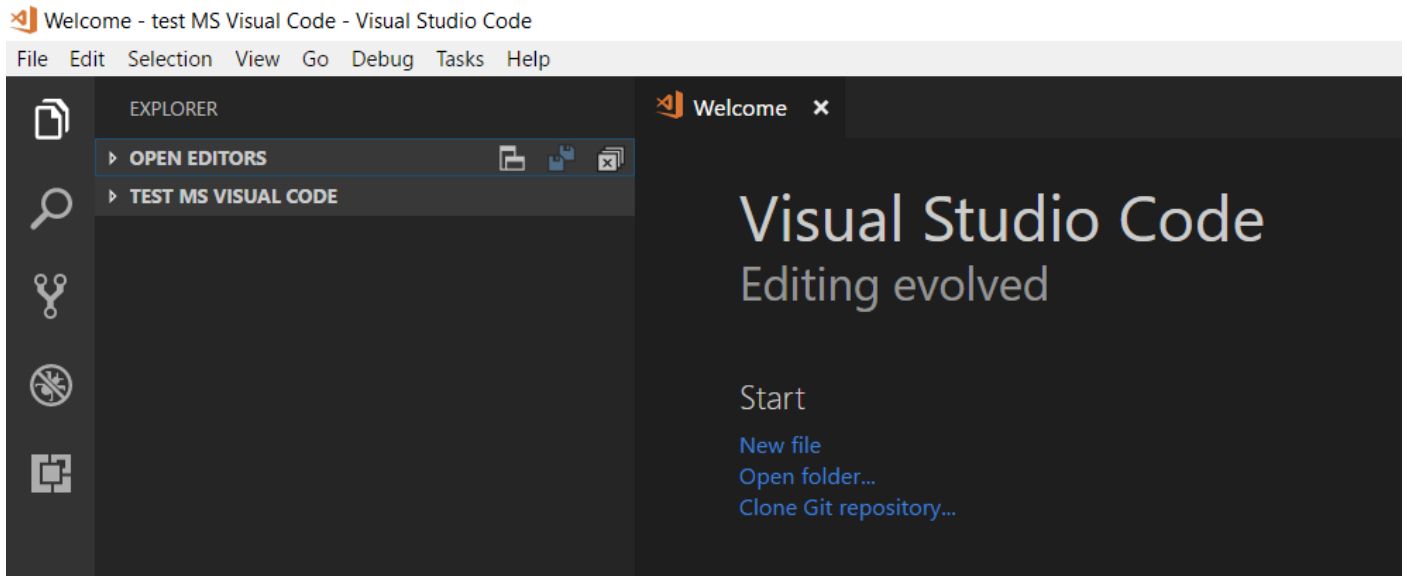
Welcome - test MS Visual Code - Visual Studio Code

File Edit Selection View Go Debug Tasks Help

EXPLORER

OPEN EDITORS

TEST MS VISUAL CODE

Welcome ×

Visual Studio Code

Editing evolved

Start

New file

Open folder...

Clone Git repository...